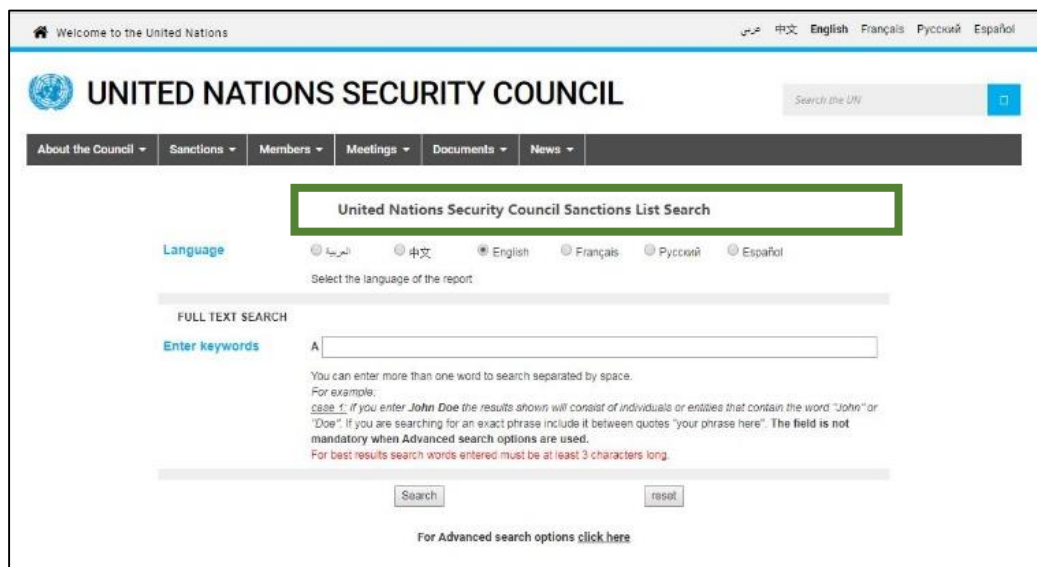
Welcome to the United Nations

عربي 中文 English Français Русский Español

UNITED NATIONS SECURITY COUNCIL

Search the UN

About the Council ▾ Sanctions ▾ Members ▾ Meetings ▾ Documents ▾ News ▾

United Nations Security Council Sanctions List Search

Language العربية 中文 English Français Русский Español

Select the language of the report

FULL TEXT SEARCH

Enter keywords A

You can enter more than one word to search separated by space.
For example;
case 1: if you enter John Doe the results shown will consist of individuals or entities that contain the word "John" or "Doe". If you are searching for an exact phrase include it between quotes "your phrase here". The field is not mandatory when Advanced search options are used.
For best results search words entered must be at least 3 characters long.

Search reset

For Advanced search options click here